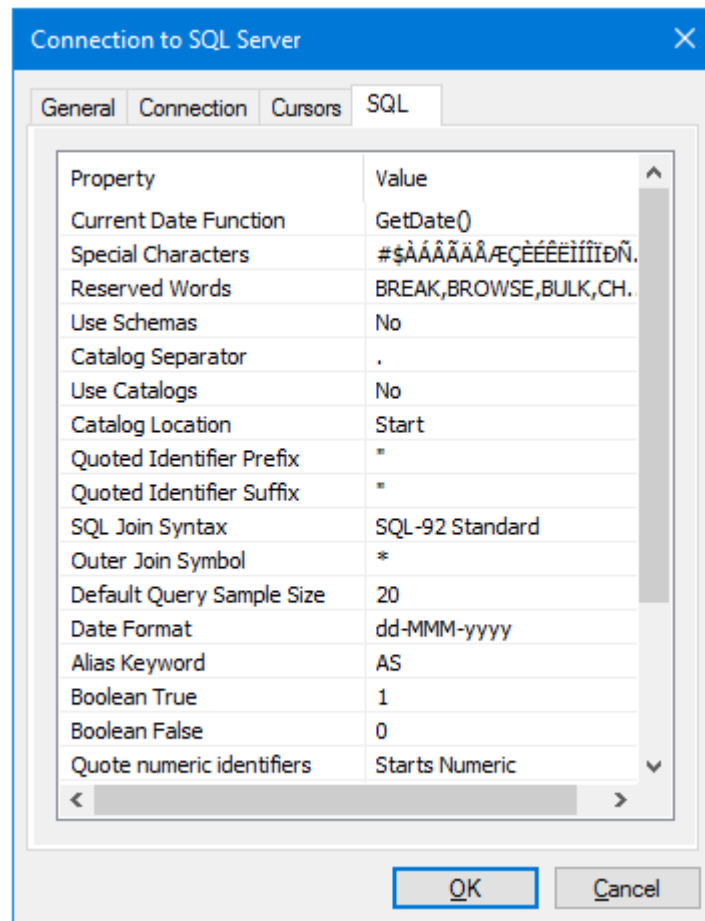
Connection to SQL Server

General Connection Cursors SQL

| Property | Value |
|---|---|
| Current Date Function | GetDate() |
| Special Characters | #$ÀÁÂÃÄÅÆÇÈÉÊËÌÍÎÏĐÑ. |
| Reserved Words | BREAK,BROWSE,BULK,CH.. |
| Use Schemas | No |
| Catalog Separator | . |
| Use Catalogs | No |
| Catalog Location | Start |
| Quoted Identifier Prefix | " |
| Quoted Identifier Suffix | " |
| SQL Join Syntax | SQL-92 Standard |
| Outer Join Symbol | * |
| Default Query Sample Size | 20 |
| Date Format | dd-MMM-yyyy |
| Alias Keyword | AS |
| Boolean True | 1 |
| Boolean False | 0 |
| Quote numeric identifiers | Starts Numeric |

OK Cancel